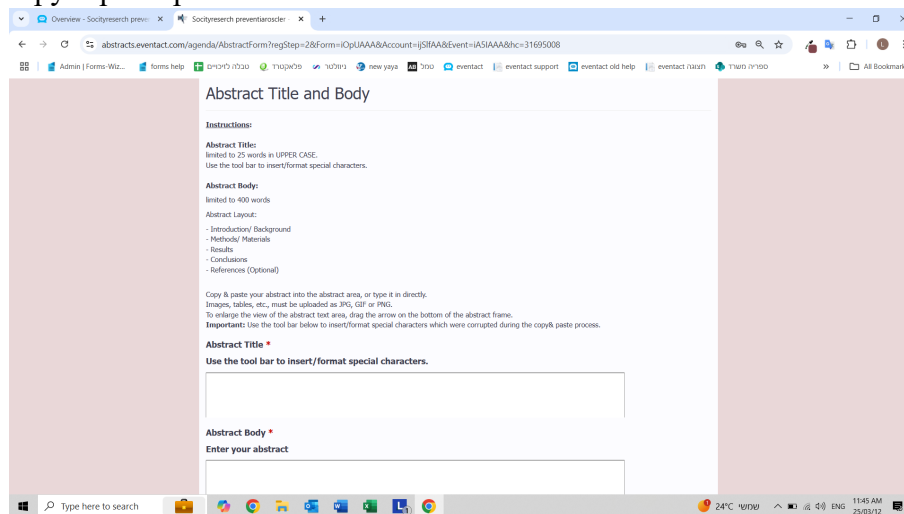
Overview - Socityreserch preve ×
Socityreserch preventiaroscler ×
+

abstracts.eventact.com/agenda/AbstractForm?regStep=2&Form=iOpUAAA&Account=ijSIfAA&Event=iA5IAAA&hc=31695008

Admin | Forms-Wiz... forms help טבלה לזיכויים פלאקסוד גיוולטר new yaya טטל eventact eventact support eventact old help eventact תצוגה ספריה משרד » All Bookmarks

Abstract Title and Body

Instructions:

Abstract Title:
limited to 25 words in UPPER CASE.
Use the tool bar to insert/format special characters.

Abstract Body:
limited to 400 words

Abstract Layout:

- Introduction/ Background
- Methods/ Materials
- Results
- Conclusions
- References (Optional)

Copy & paste your abstract into the abstract area, or type it in directly.
Images, tables, etc., must be uploaded as JPG, GIF or PNG.
To enlarge the view of the abstract text area, drag the arrow on the bottom of the abstract frame.
Important: Use the tool bar below to insert/format special characters which were corrupted during the copy& paste process.

Abstract Title *
Use the tool bar to insert/format special characters.

Abstract Body *
Enter your abstract

Type here to search
24°C שמשי ENG 11:45 AM 25/03/12